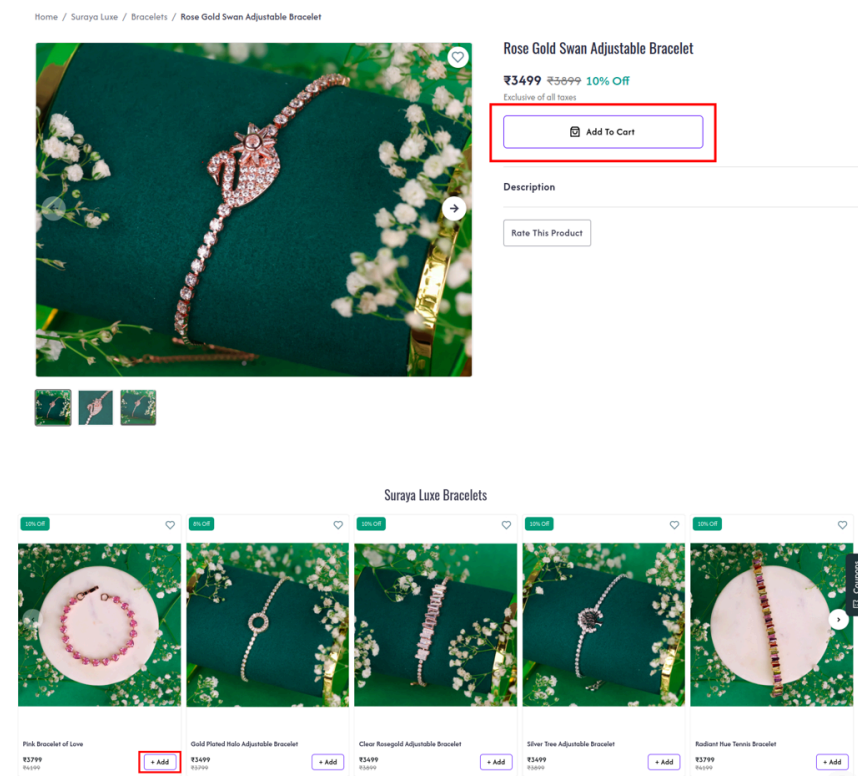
Home / Suraya Luxe / Bracelets / Rose Gold Swan Adjustable Bracelet

Rose Gold Swan Adjustable Bracelet

₹3499 ₹3899 10% Off

Exclusive of all taxes

Add To Cart

Description

Rate This Product

Suraya Luxe Bracelets

10% Off

Pink Bracelet of Love

₹3799

₹4199

+ Add

8% Off

Gold Plated Halo Adjustable Bracelet

₹3499

₹3799

+ Add

10% Off

Clear Rosegold Adjustable Bracelet

₹3499

₹3899

+ Add

10% Off

Silver Tree Adjustable Bracelet

₹3499

₹3899

+ Add

10% Off

Radiant Hue Tennis Bracelet

₹3799

₹4199

+ Add

Compare